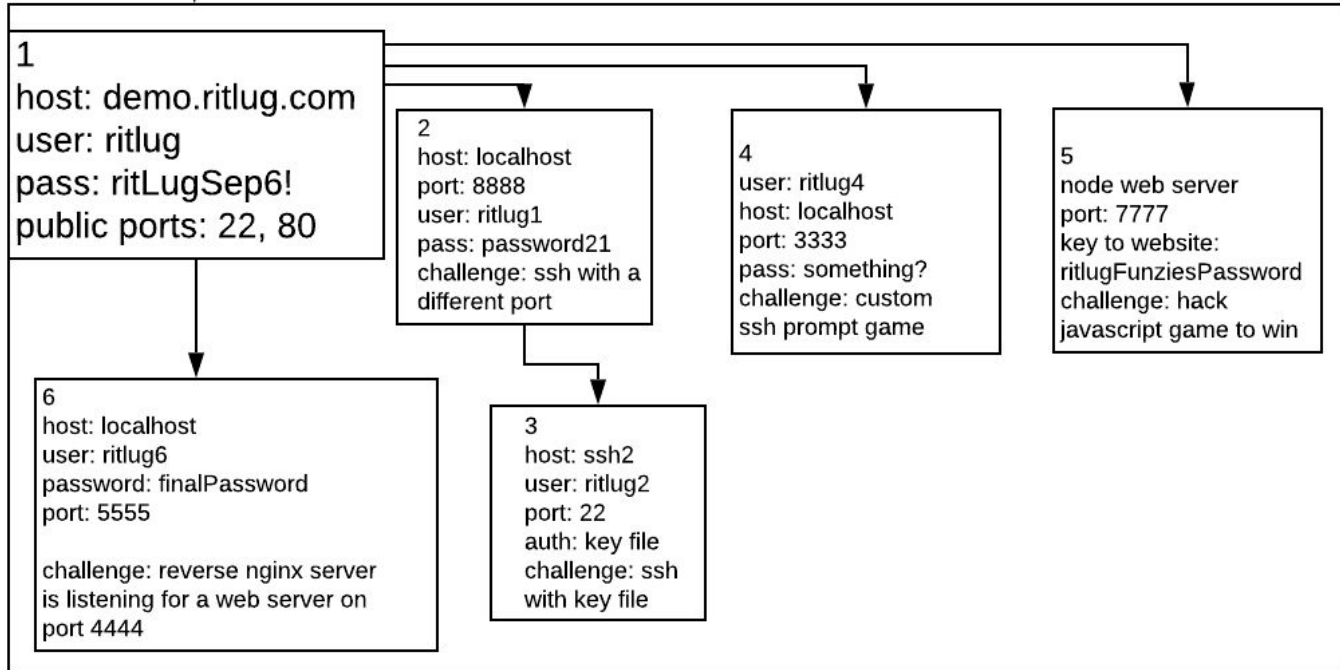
1
host: demo.ritlug.com
user: ritlug
pass: ritLugSep6!
public ports: 22, 80

2
host: localhost
port: 8888
user: ritlug1
pass: password21
challenge: ssh with a different port

4
user: ritlug4
host: localhost
port: 3333
pass: something?
challenge: custom ssh prompt game

5
node web server
port: 7777
key to website: ritlugFunziesPassword
challenge: hack javascript game to win

6
host: localhost
user: ritlug6
password: finalPassword
port: 5555

challenge: reverse nginx server is listening for a web server on port 4444

3
host: ssh2
user: ritlug2
port: 22
auth: key file
challenge: ssh with key file